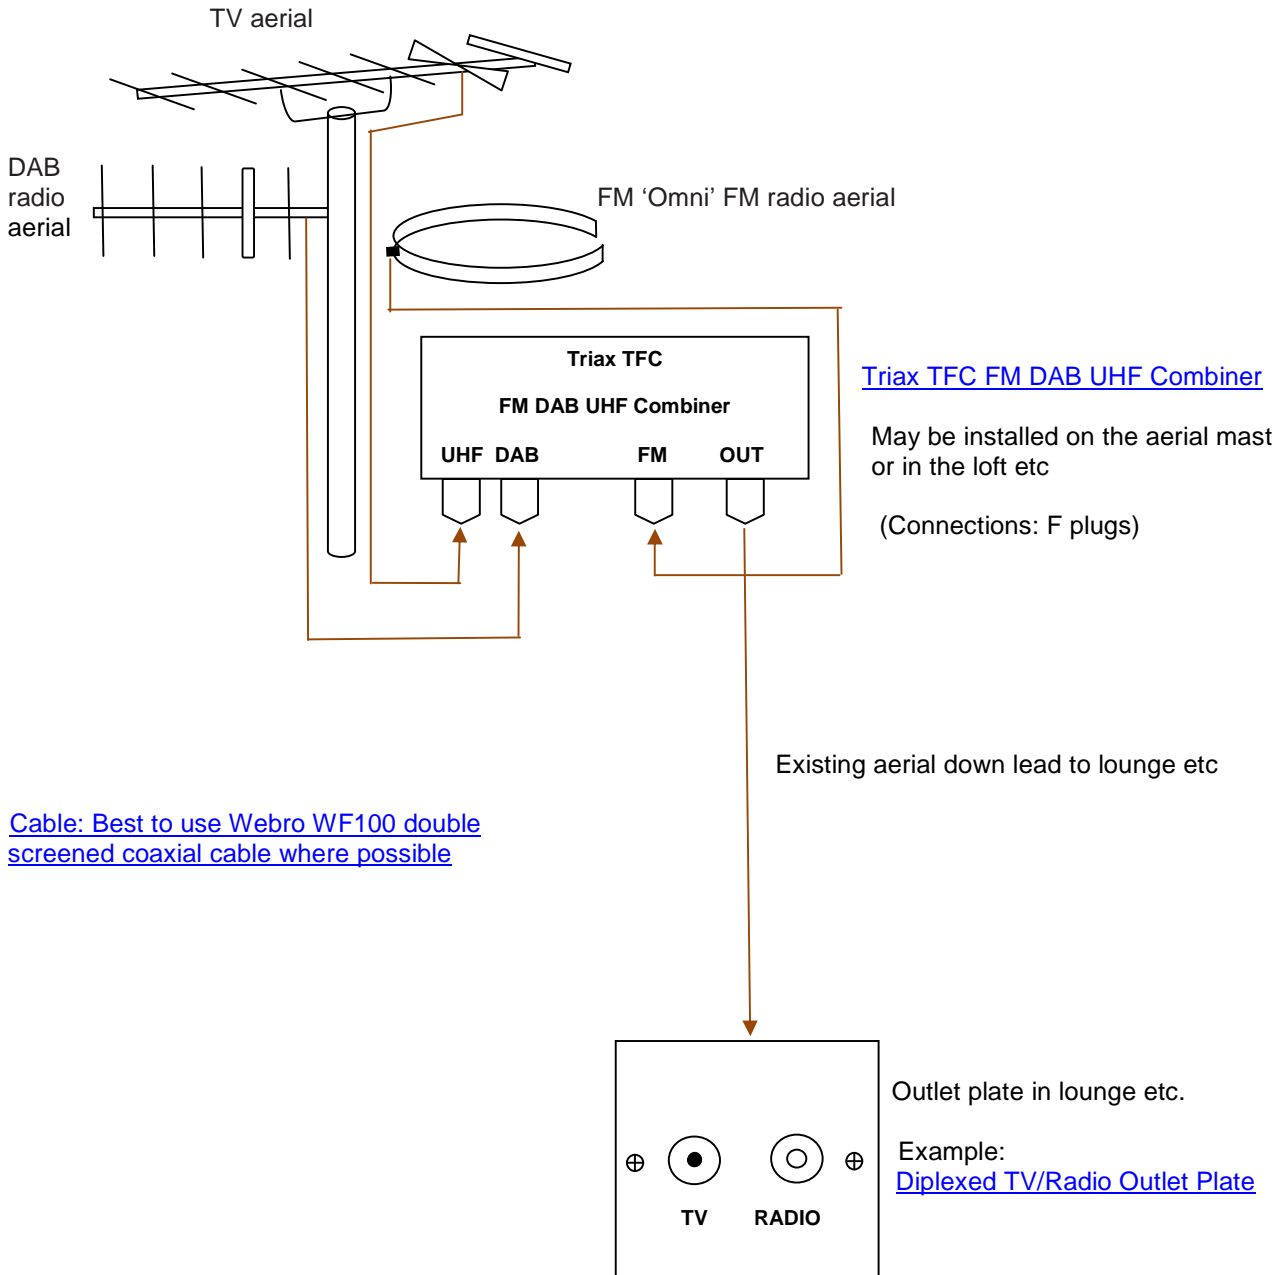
TV aerial

DAB radio aerial

FM 'Omni' FM radio aerial

Triax TFC

FM DAB UHF Combiner

UHF DAB FM OUT

Triax TFC FM DAB UHF Combiner

May be installed on the aerial mast or in the loft etc

(Connections: F plugs)

Existing aerial down lead to lounge etc

Cable: Best to use Webro WF100 double screened coaxial cable where possible

Outlet plate in lounge etc.

Example:
Diplexed TV/Radio Outlet Plate

TV RADIO